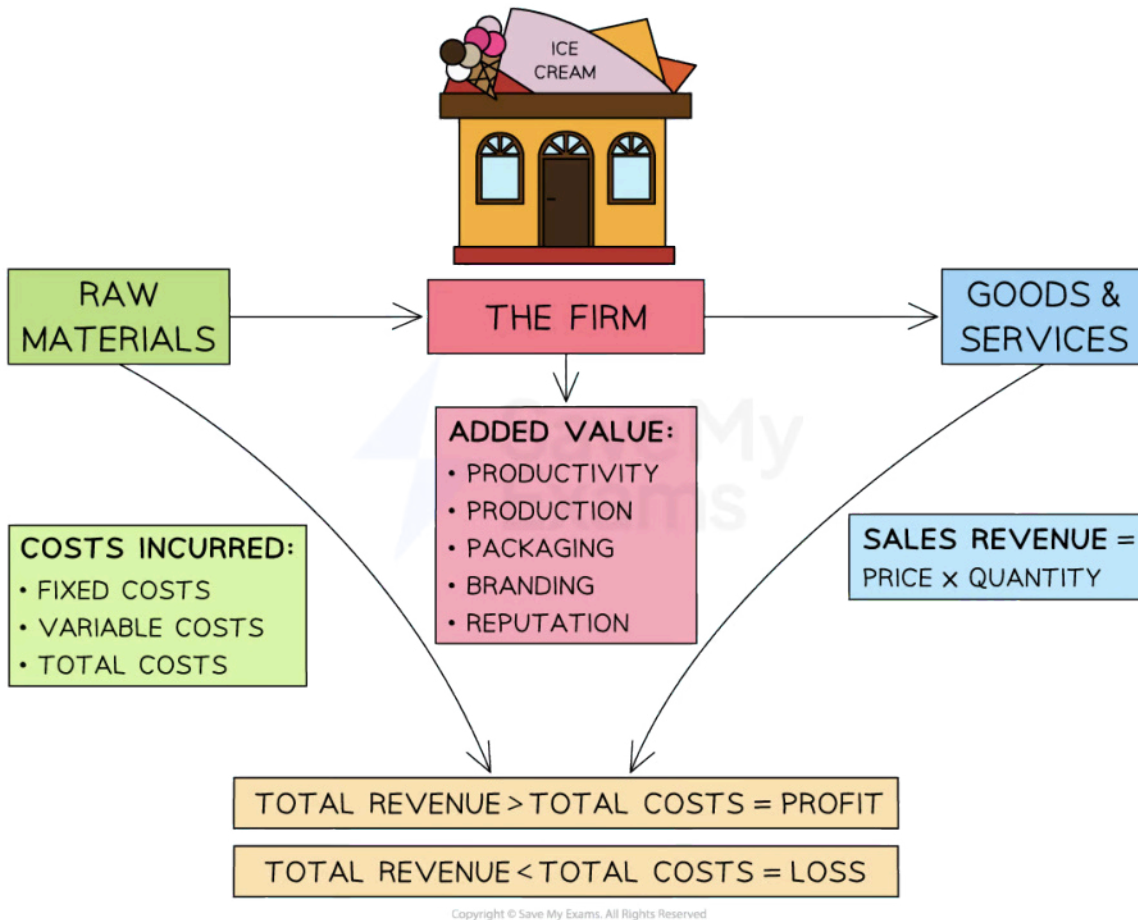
ICE CREAM

RAW MATERIALS

THE FIRM

GOODS & SERVICES

ADDED VALUE:
• PRODUCTIVITY
• PRODUCTION
• PACKAGING
• BRANDING
• REPUTATION

COSTS INCURRED:
• FIXED COSTS
• VARIABLE COSTS
• TOTAL COSTS

SALES REVENUE = PRICE × QUANTITY

Save My Exams

TOTAL REVENUE > TOTAL COSTS = PROFIT

TOTAL REVENUE < TOTAL COSTS = LOSS

Copyright © Save My Exams. All Rights Reserved